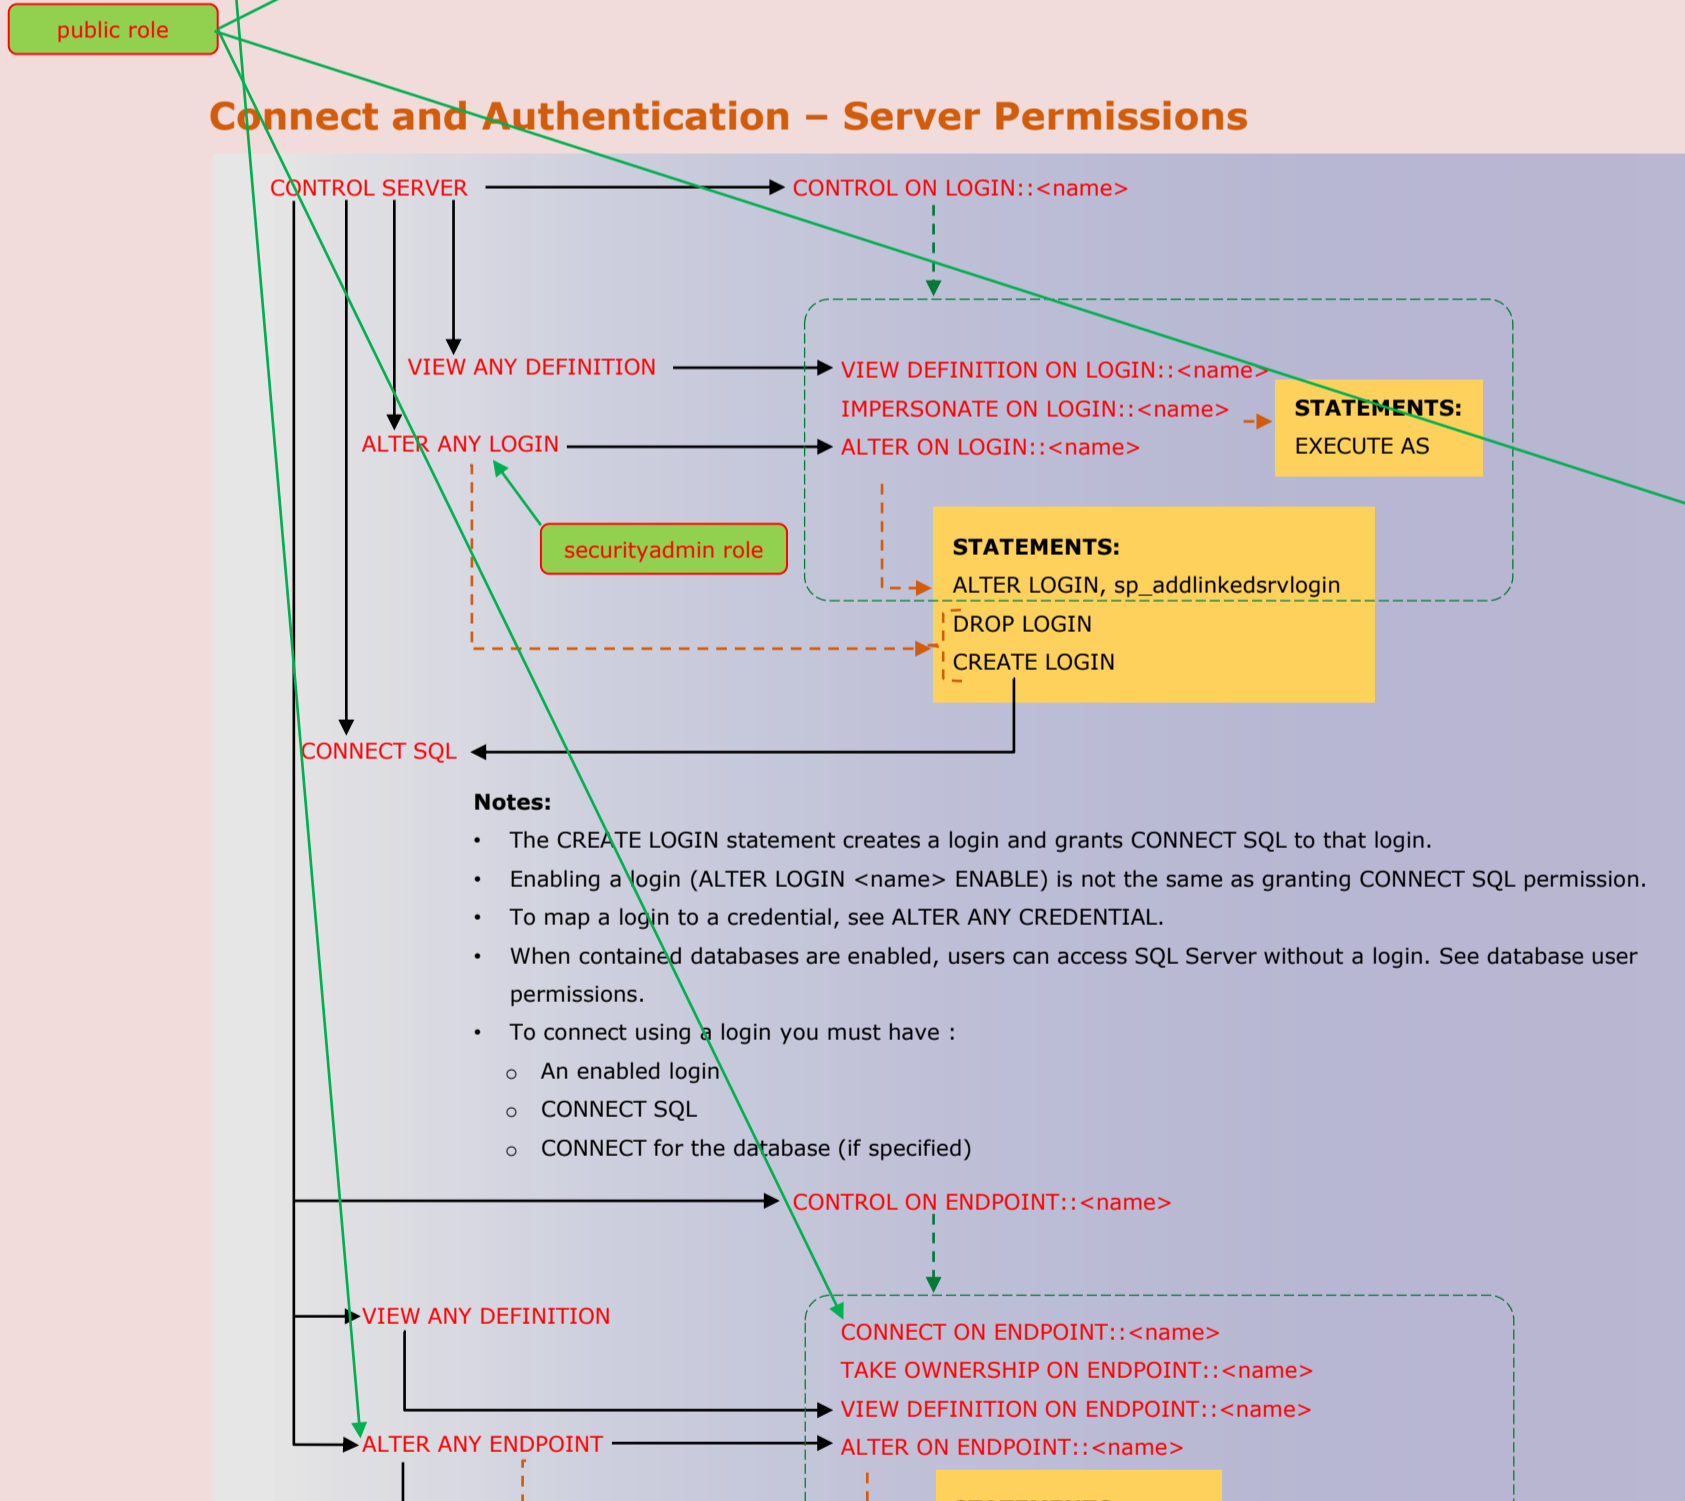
public role

Connect and Authentication – Server Permissions

CONTROL SERVER

CONTROL ON LOGIN::<name>

VIEW ANY DEFINITION

VIEW DEFINITION ON LOGIN::<name>

IMPERSONATE ON LOGIN::<name>

STATEMENTS:
EXECUTE AS

ALTER ANY LOGIN

ALTER ON LOGIN::<name>

securityadmin role

STATEMENTS:
ALTER LOGIN, sp_addlinkedsrvlogin
DROP LOGIN
CREATE LOGIN

CONNECT SQL

Notes:
• The CREATE LOGIN statement creates a login and grants CONNECT SQL to that login.
• Enabling a login (ALTER LOGIN <name> ENABLE) is not the same as granting CONNECT SQL permission.
• To map a login to a credential, see ALTER ANY CREDENTIAL.
• When contained databases are enabled, users can access SQL Server without a login. See database user permissions.
• To connect using a login you must have :
  o An enabled login
  o CONNECT SQL
  o CONNECT for the database (if specified)

CONTROL ON ENDPOINT::<name>

VIEW ANY DEFINITION

CONNECT ON ENDPOINT::<name>
TAKE OWNERSHIP ON ENDPOINT::<name>
VIEW DEFINITION ON ENDPOINT::<name>

ALTER ANY ENDPOINT

ALTER ON ENDPOINT::<name>